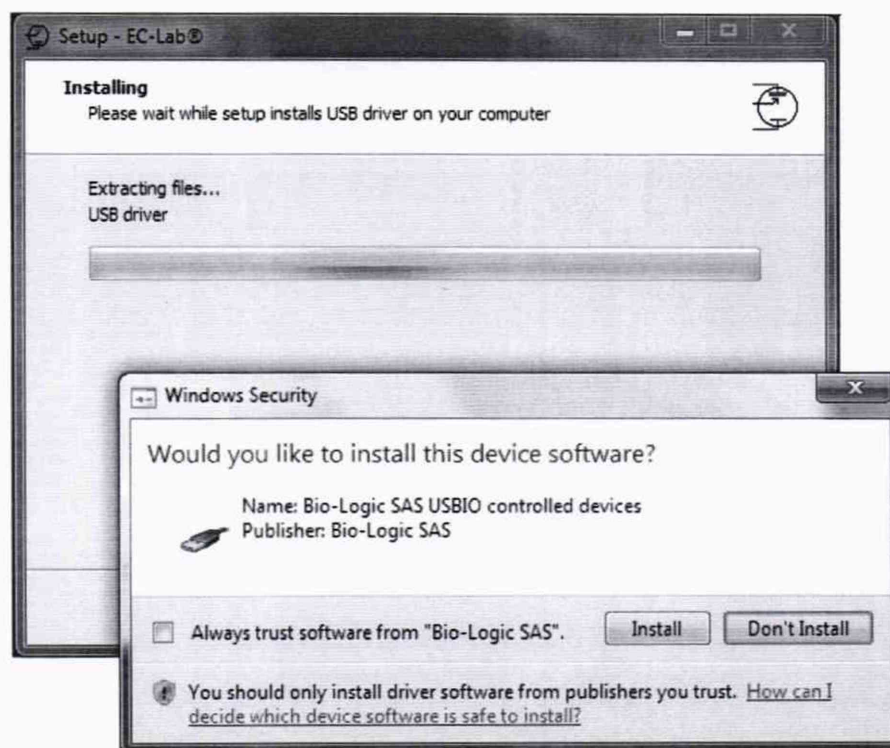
Setup - EC-Lab®

Installing
Please wait while setup installs USB driver on your computer

Extracting files...
USB driver

Windows Security

Would you like to install this device software?

Name: Bio-Logic SAS USBIO controlled devices
Publisher: Bio-Logic SAS

Always trust software from "Bio-Logic SAS".

Install

Don't Install

You should only install driver software from publishers you trust. How can I decide which device software is safe to install?